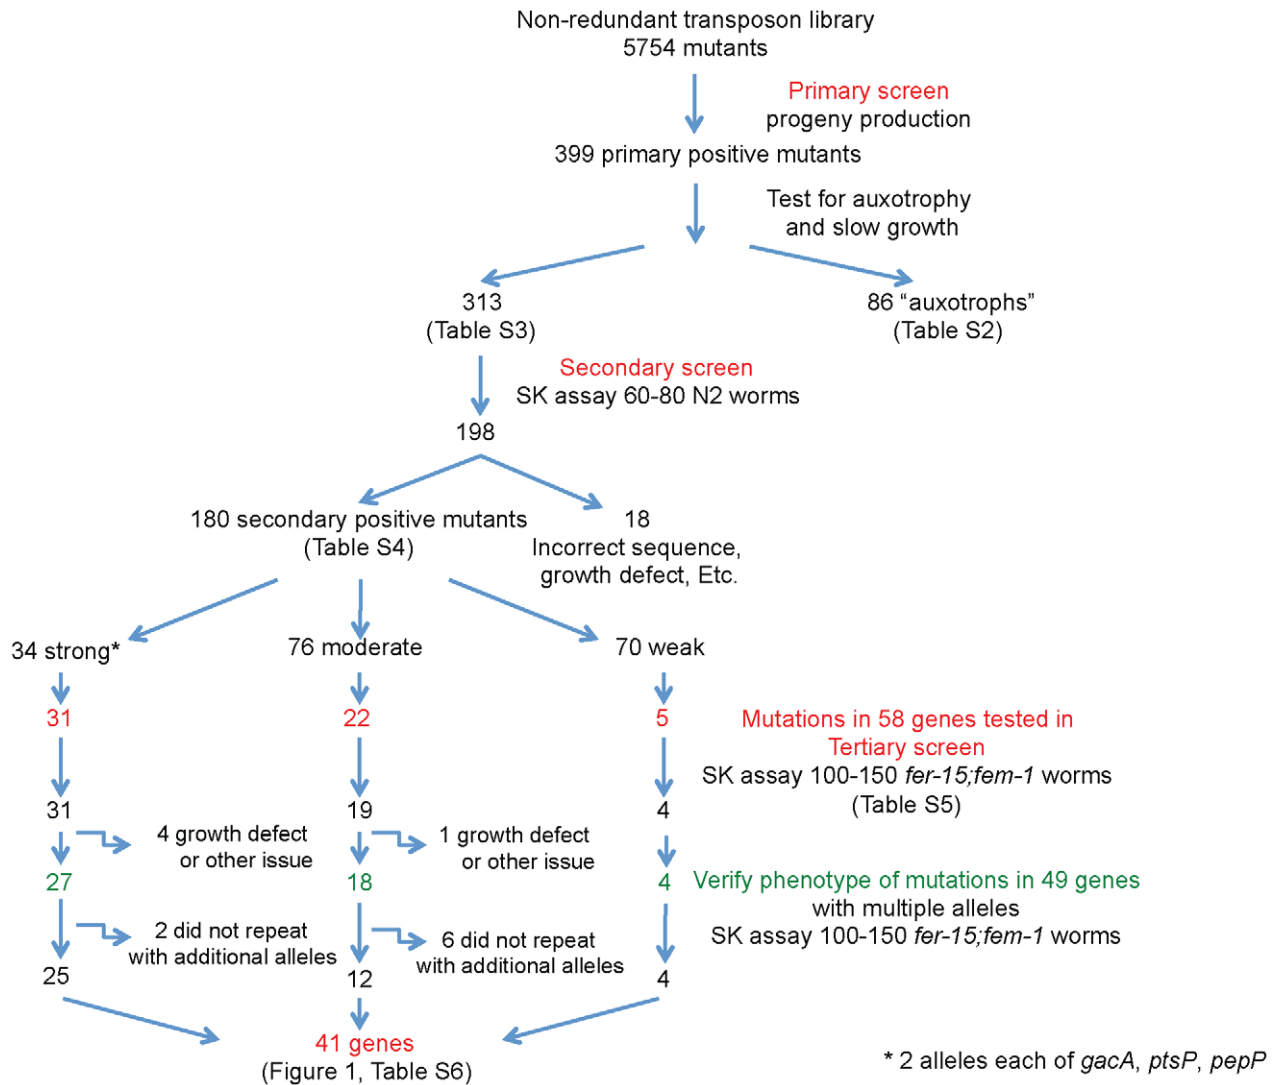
Non-redundant transposon library
5754 mutants

Primary screen
progeny production

399 primary positive mutants

Test for auxotrophy
and slow growth

313
(Table S3)

86 “auxotrophs”
(Table S2)

Secondary screen
SK assay 60-80 N2 worms

198

180 secondary positive mutants
(Table S4)

18
Incorrect sequence,
growth defect, Etc.

34 strong*

76 moderate

70 weak

31

22

5

Mutations in 58 genes tested in
Tertiary screen
SK assay 100-150 *fer-15;fem-1* worms
(Table S5)

31

19

4

4 growth defect
or other issue

1 growth defect
or other issue

27

18

4

Verify phenotype of mutations in 49 genes
with multiple alleles
SK assay 100-150 *fer-15;fem-1* worms

2 did not repeat
with additional alleles

6 did not repeat
with additional alleles

25

12

4

41 genes
(Figure 1, Table S6)

* 2 alleles each of *gacA*, *ptsP*, *pepP*